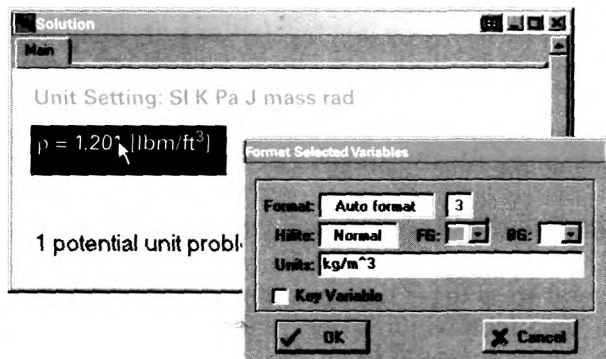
Solution

Main

Unit Setting: SI K Pa J mass rad

ρ = 1.20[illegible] [lbm/ft$^3$]

1 potential unit probl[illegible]

Format Selected Variables

Format: Auto format 3

Hilite: Normal FG: BG:

Units: kg/m^3

Key Variable

OK

Cancel